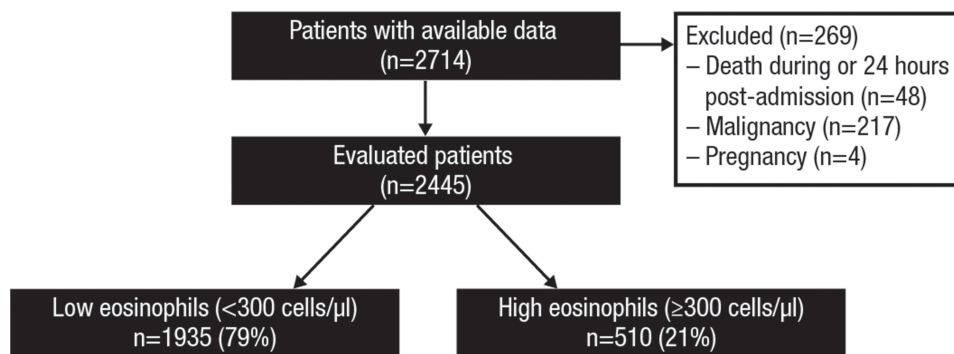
Patients with available data
(n=2714)

Excluded (n=269)
– Death during or 24 hours post-admission (n=48)
– Malignancy (n=217)
– Pregnancy (n=4)

Evaluated patients
(n=2445)

Low eosinophils (<300 cells/µl)
n=1935 (79%)

High eosinophils (≥300 cells/µl)
n=510 (21%)